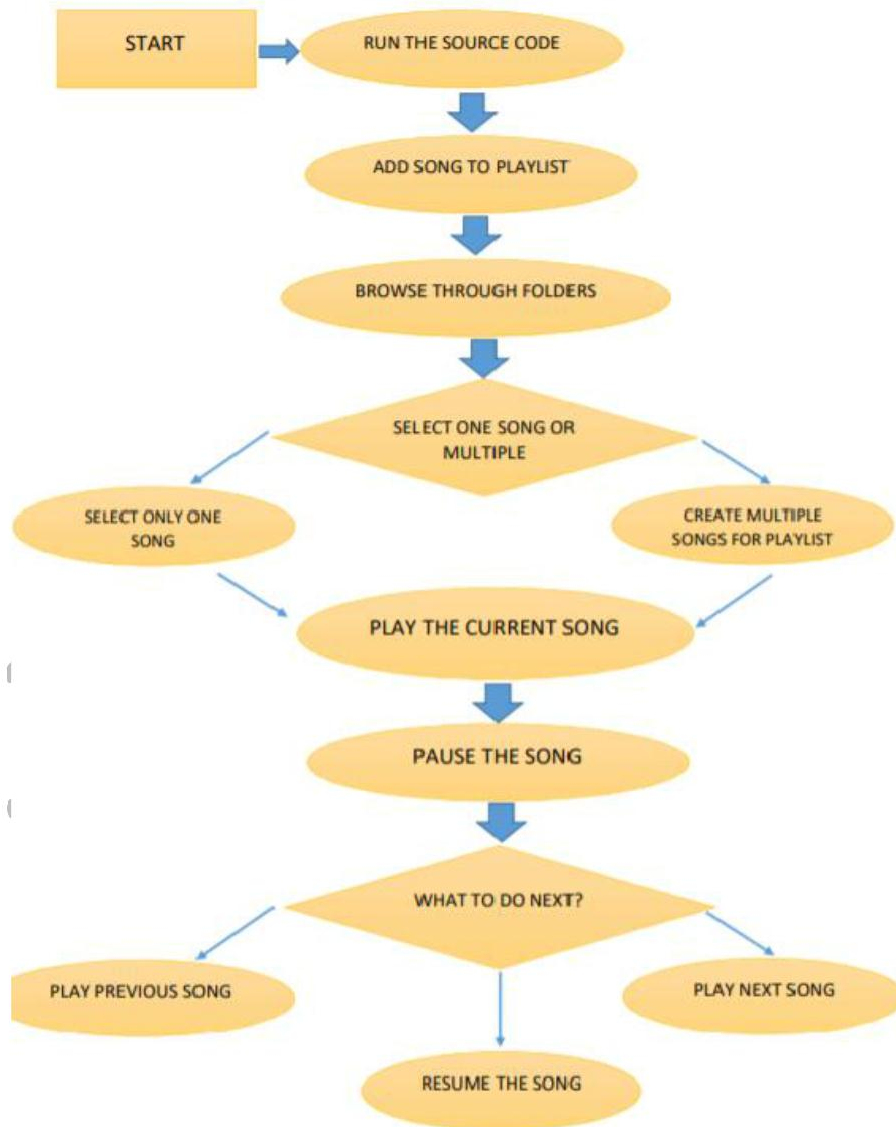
START

RUN THE SOURCE CODE

ADD SONG TO PLAYLIST

BROWSE THROUGH FOLDERS

SELECT ONE SONG OR MULTIPLE

SELECT ONLY ONE SONG

CREATE MULTIPLE SONGS FOR PLAYLIST

PLAY THE CURRENT SONG

PAUSE THE SONG

WHAT TO DO NEXT?

PLAY PREVIOUS SONG

PLAY NEXT SONG

RESUME THE SONG